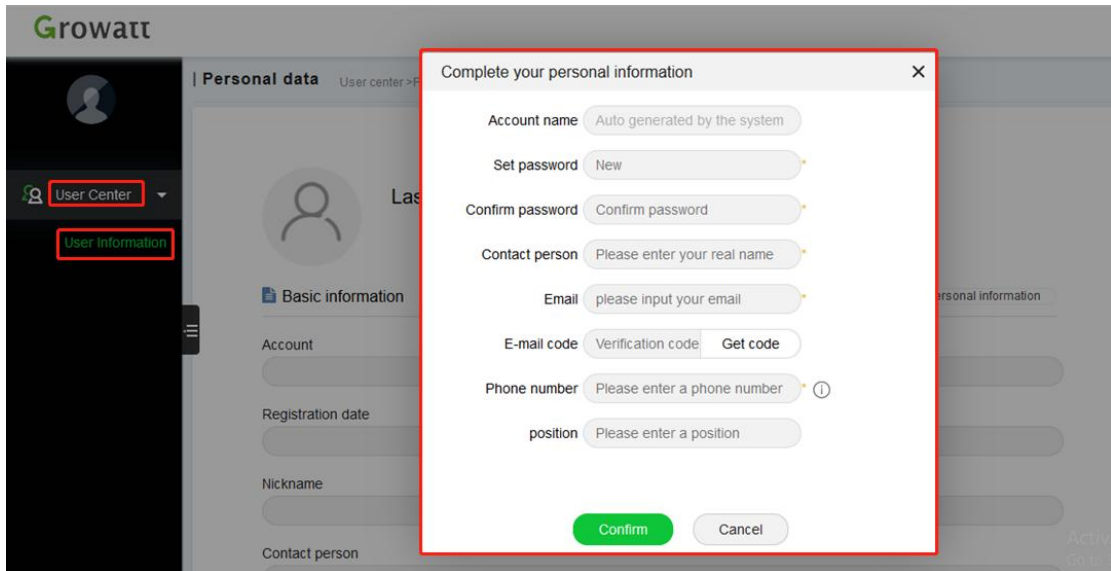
Growatt

User Center

User Information

| Personal data User center >P

Las

Basic information

Account

Registration date

Nickname

Contact person

ersonal information

Complete your personal information ×

Account name Auto generated by the system

Set password New *

Confirm password Confirm password *

Contact person Please enter your real name *

Email please input your email *

E-mail code Verification code Get code

Phone number Please enter a phone number * ⓘ

position Please enter a position

Confirm Cancel

Activ
Go to